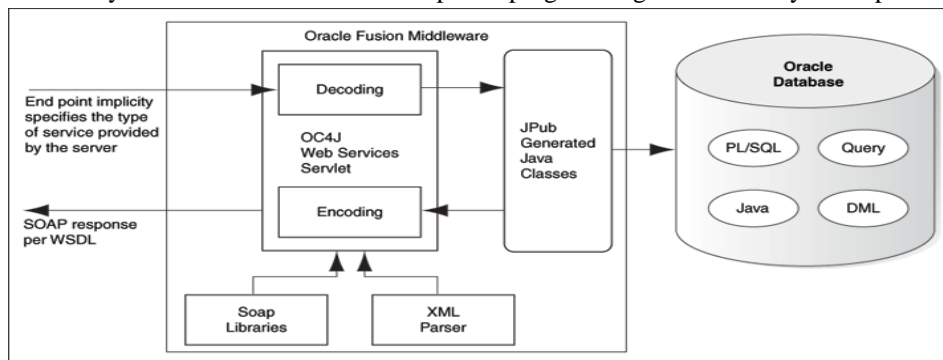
Oracle Fusion Middleware

End point implicity specifies the type of service provided by the server

Decoding

OC4J Web Services Servlet

Encoding

SOAP response per WSDL

JPub Generated Java Classes

Soap Libraries

XML Parser

Oracle Database

PL/SQL

Query

Java

DML